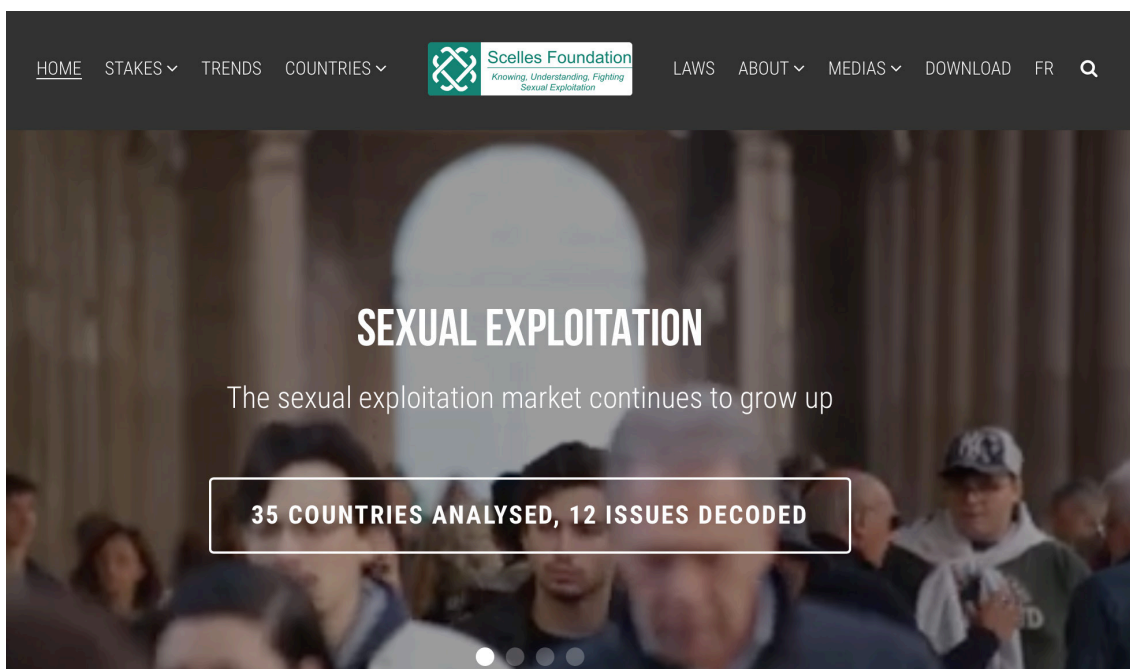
HOME STAKES TRENDS COUNTRIES

Scelles Foundation
Knowing, Understanding, Fighting Sexual Exploitation

LAWS ABOUT MEDIAS DOWNLOAD FR

SEXUAL EXPLOITATION

The sexual exploitation market continues to grow up

35 COUNTRIES ANALYSED, 12 ISSUES DECODED